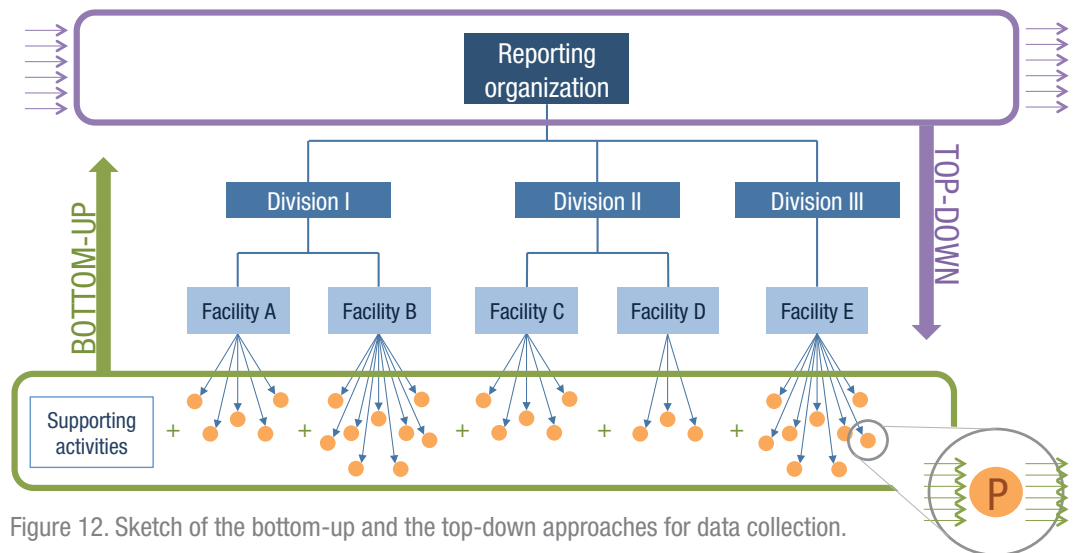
Reporting organization

TOP-DOWN

BOTTOM-UP

Division I

Division II

Division III

Facility A

Facility B

Facility C

Facility D

Facility E

Supporting activities

+

+

+

+

+

P

Figure 12. Sketch of the bottom-up and the top-down approaches for data collection.